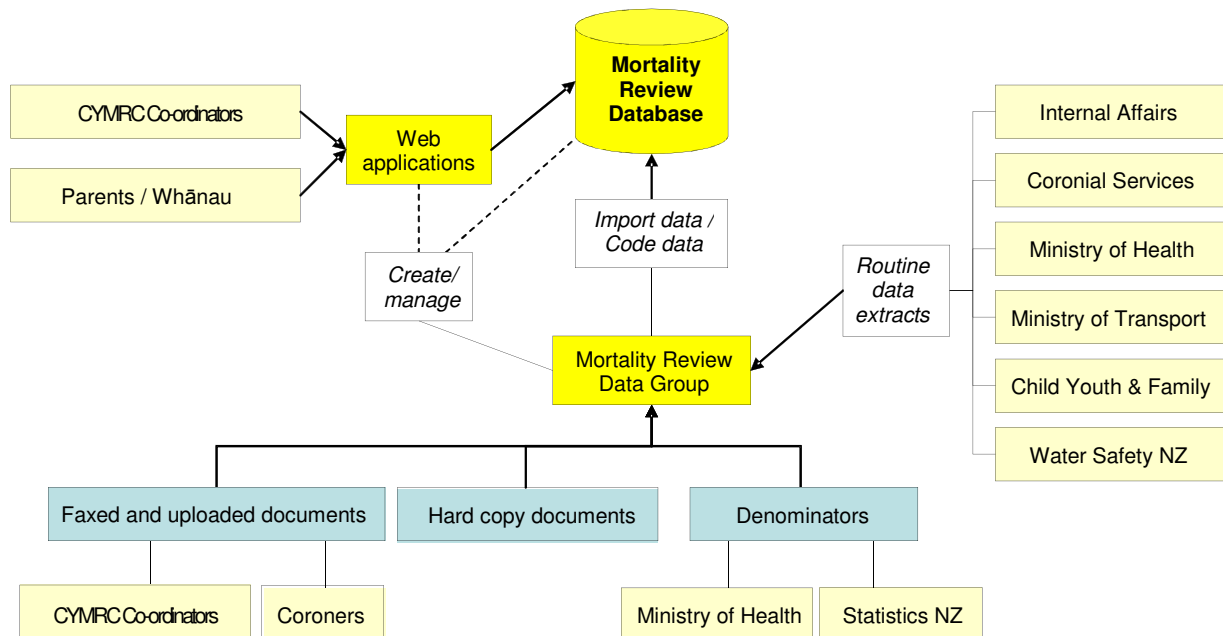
Mortality Review Database

CYMRC Co-ordinators

Parents / Whānau

Web applications

Create/ manage

Import data / Code data

Internal Affairs

Coronial Services

Ministry of Health

Ministry of Transport

Child Youth & Family

Water Safety NZ

Routine data extracts

Mortality Review Data Group

Faxed and uploaded documents

Hard copy documents

Denominators

CYMRC Co-ordinators

Coroners

Ministry of Health

Statistics NZ